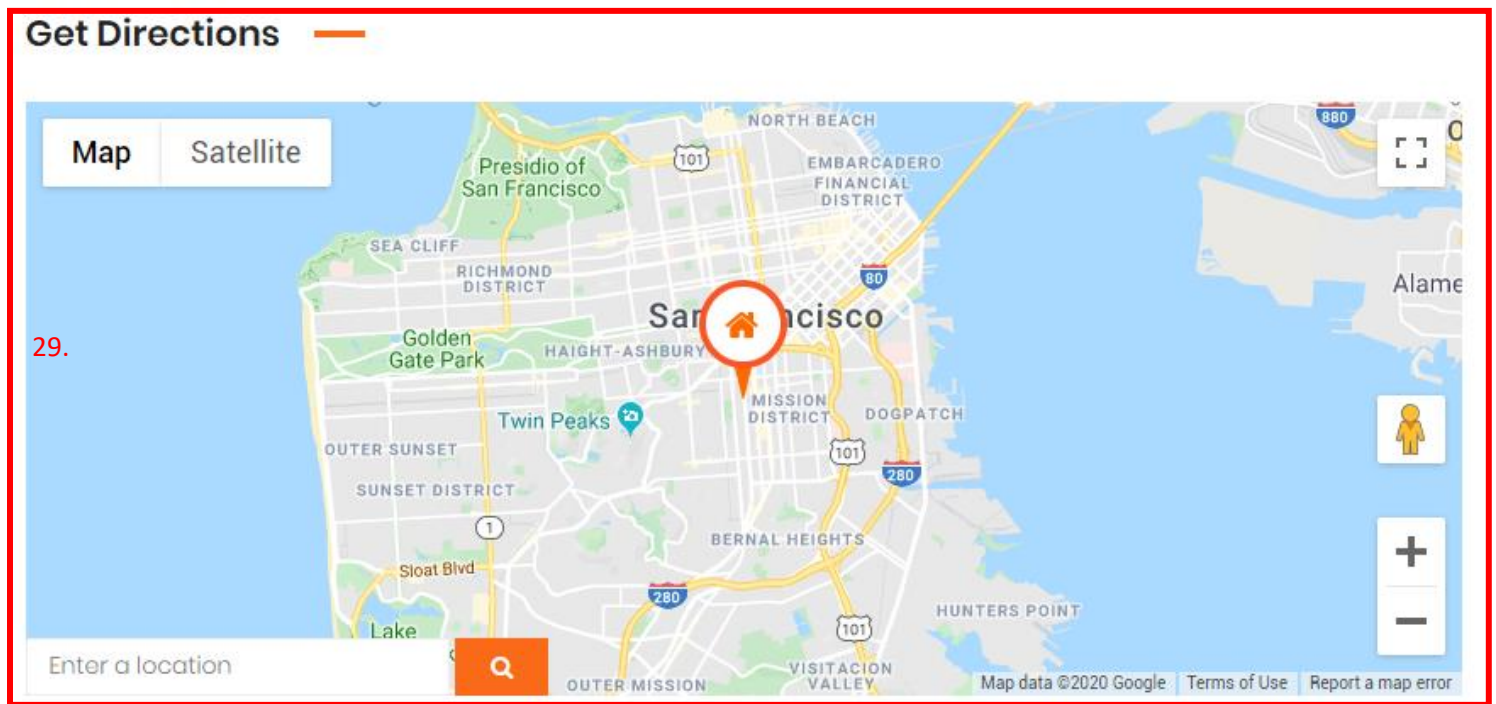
Get Directions

29.

Map
Satellite

NORTH BEACH
880
101
Presidio of San Francisco
EMBARCADERO
FINANCIAL DISTRICT
SEA CLIFF
RICHMOND DISTRICT
80
Alame
San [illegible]ncisco
Golden Gate Park
HAIGHT-ASHBURY
MISSION DISTRICT
Twin Peaks
DOGPATCH
OUTER SUNSET
101
280
SUNSET DISTRICT
1
BERNAL HEIGHTS
Sloat Blvd
280
HUNTERS POINT
Lake
101
VISITACION VALLEY
OUTER MISSION

Enter a location

Map data ©2020 Google
Terms of Use
Report a map error